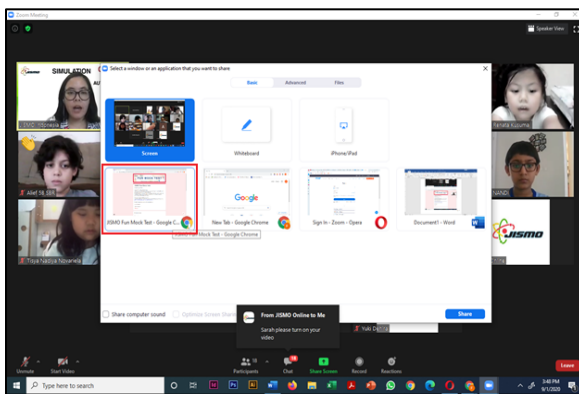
Zoom Meeting

Speaker View

SIMULATION

Select a window or an application that you want to share

Basic Advanced Files

Screen

Whiteboard

iPhone/iPad

JISMO Fun Mock Test - Google C...

New Tab - Google Chrome

Sign In - Zoom - Opera

Document1 - Word

JISMO Fun Mock Test - Google Chrome

Share computer sound

Optimize Screen Sharing

Share

Alief Ali

Tisya Nadira Novianda

Yuki D

From JISMO Online to Me

Sarah please turn on your video

JISMO

Unmute

Start Video

Participants

Chat

Share Screen

Record

Reactions

Leave

Type here to search

3:48 PM
9/1/2020